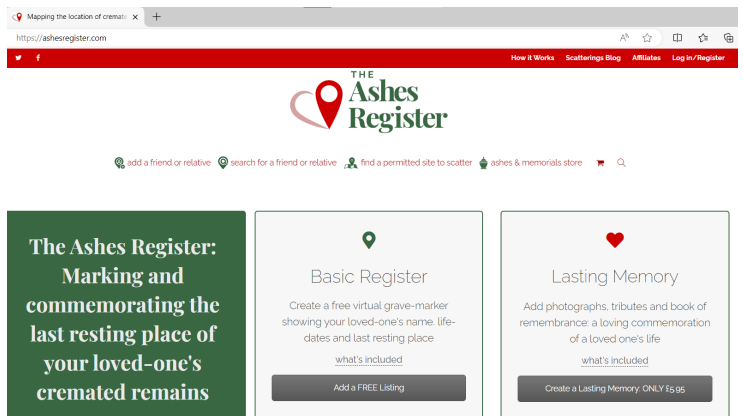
Mapping the location of cremate ×

https://ashesregister.com

How it Works Scatterings Blog Affiliates Log in/Register

THE Ashes Register

add a friend or relative search for a friend or relative find a permitted site to scatter ashes & memorials store

The Ashes Register: Marking and commemorating the last resting place of your loved-one's cremated remains

Basic Register

Create a free virtual grave-marker showing your loved-one's name, life-dates and last resting place

what's included

Add a FREE Listing

Lasting Memory

Add photographs, tributes and book of remembrance: a loving commemoration of a loved one's life

what's included

Create a Lasting Memory: ONLY £5.95